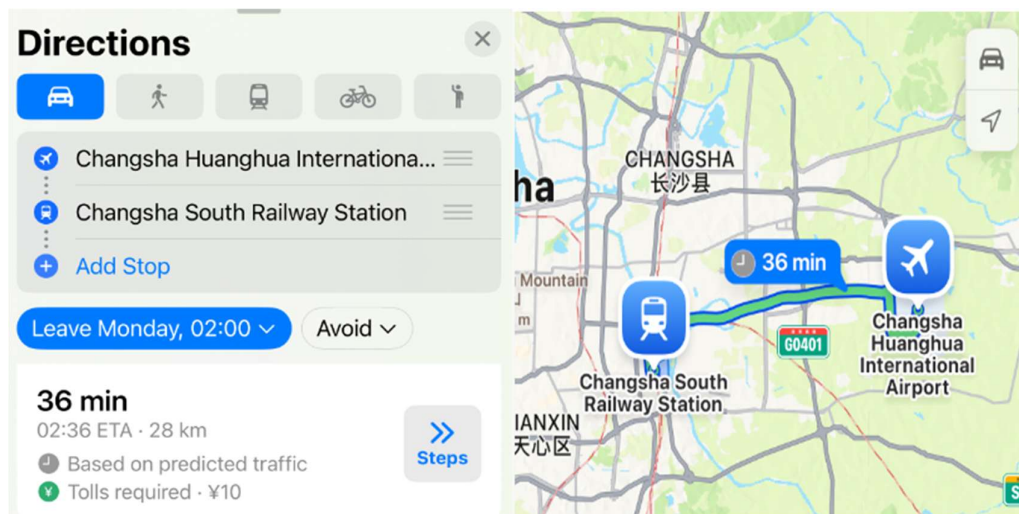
Directions

Changsha Huanghua Internationa...
Changsha South Railway Station
Add Stop

Leave Monday, 02:00
Avoid

36 min
02:36 ETA · 28 km
Based on predicted traffic
Tolls required · ¥10

Steps

ha
CHANGSHA
长沙县
36 min
Mountain
G0401
Changsha Huanghua International Airport
Changsha South Railway Station
IANXIN
天心区